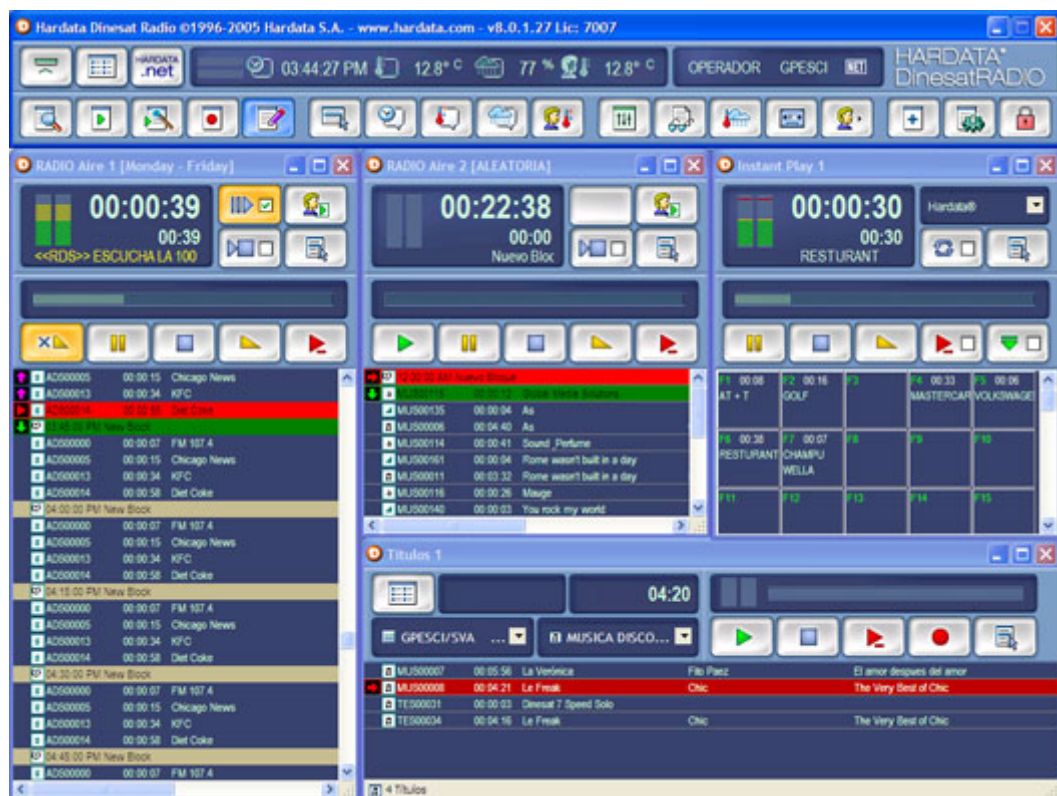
Hardata Dinesat Radio ©1996-2005 Hardata S.A. - www.hardata.com - v8.0.1.27 Lic: 7007

HARDATA .net

03:44:27 PM 12.8° C 77 % 12.8° C

OPERADOR GPESCI NET

HARDATA® DinesatRADIO

RADIO Aire 1 [Monday - Friday]

00:00:39
00:39
<<RDS>> ESCUCHA LA 100

| | | |
|---|---|---|
| AD500005 | 00:00:15 | Chicago News |
| AD500013 | 00:00:34 | KFC |
| AD500014 | 00:00:58 | Diet Coke |
| 03:45:00 PM New Block | | |
| AD500000 | 00:00:07 | FM 107.4 |
| AD500005 | 00:00:15 | Chicago News |
| AD500013 | 00:00:34 | KFC |
| AD500014 | 00:00:58 | Diet Coke |
| 04:00:00 PM New Block | | |
| AD500000 | 00:00:07 | FM 107.4 |
| AD500005 | 00:00:15 | Chicago News |
| AD500013 | 00:00:34 | KFC |
| AD500014 | 00:00:58 | Diet Coke |
| 04:15:00 PM New Block | | |
| AD500000 | 00:00:07 | FM 107.4 |
| AD500005 | 00:00:15 | Chicago News |
| AD500013 | 00:00:34 | KFC |
| AD500014 | 00:00:58 | Diet Coke |
| 04:30:00 PM New Block | | |
| AD500000 | 00:00:07 | FM 107.4 |
| AD500005 | 00:00:15 | Chicago News |
| AD500013 | 00:00:34 | KFC |
| AD500014 | 00:00:58 | Diet Coke |
| 04:45:00 PM New Block | | |
| AD500000 | 00:00:07 | FM 107.4 |

RADIO Aire 2 [ALEATORIA]

00:22:38
00:00
Nuevo Bloc

| | | |
|---|---|---|
| 12:00:00 AM Nuevo Bloque | | |
| AD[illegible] | 00:00:12 | Global Media Solutions |
| MUS00135 | 00:00:04 | As |
| MUS00006 | 00:04:40 | As |
| MUS00114 | 00:00:41 | Sound_Perfume |
| MUS00161 | 00:00:04 | Rome wasn't built in a day |
| MUS00011 | 00:03:32 | Rome wasn't built in a day |
| MUS00116 | 00:00:26 | Mauge |
| MUS00140 | 00:00:03 | You rock my world |

Instant Play 1

00:00:30
00:30
RESTURANT

Hardata®

| | | | | |
|---|---|---|---|---|
| F1 00:08 AT + T | F2 00:16 GOLF | F3 | F4 00:33 MASTERCAR | F5 00:06 VOLKSWAGE |
| F6 00:38 RESTURANT | F7 00:07 CHAMPU WELLA | F8 | F9 | F10 |
| F11 | F12 | F13 | F14 | F15 |

Titulos 1

04:20

GPESCI/SVA ...
MUSICA DISCO...

| | | | | |
|---|---|---|---|---|
| MUS00007 | 00:05:56 | La Verónica | Fito Paez | El amor despues del amor |
| MUS00008 | 00:04:21 | Le Freak | Chic | The Very Best of Chic |
| TES00031 | 00:00:03 | Dinesat 7 Speed Solo | | |
| TES00034 | 00:04:16 | Le Freak | Chic | The Very Best of Chic |

4 Titulos